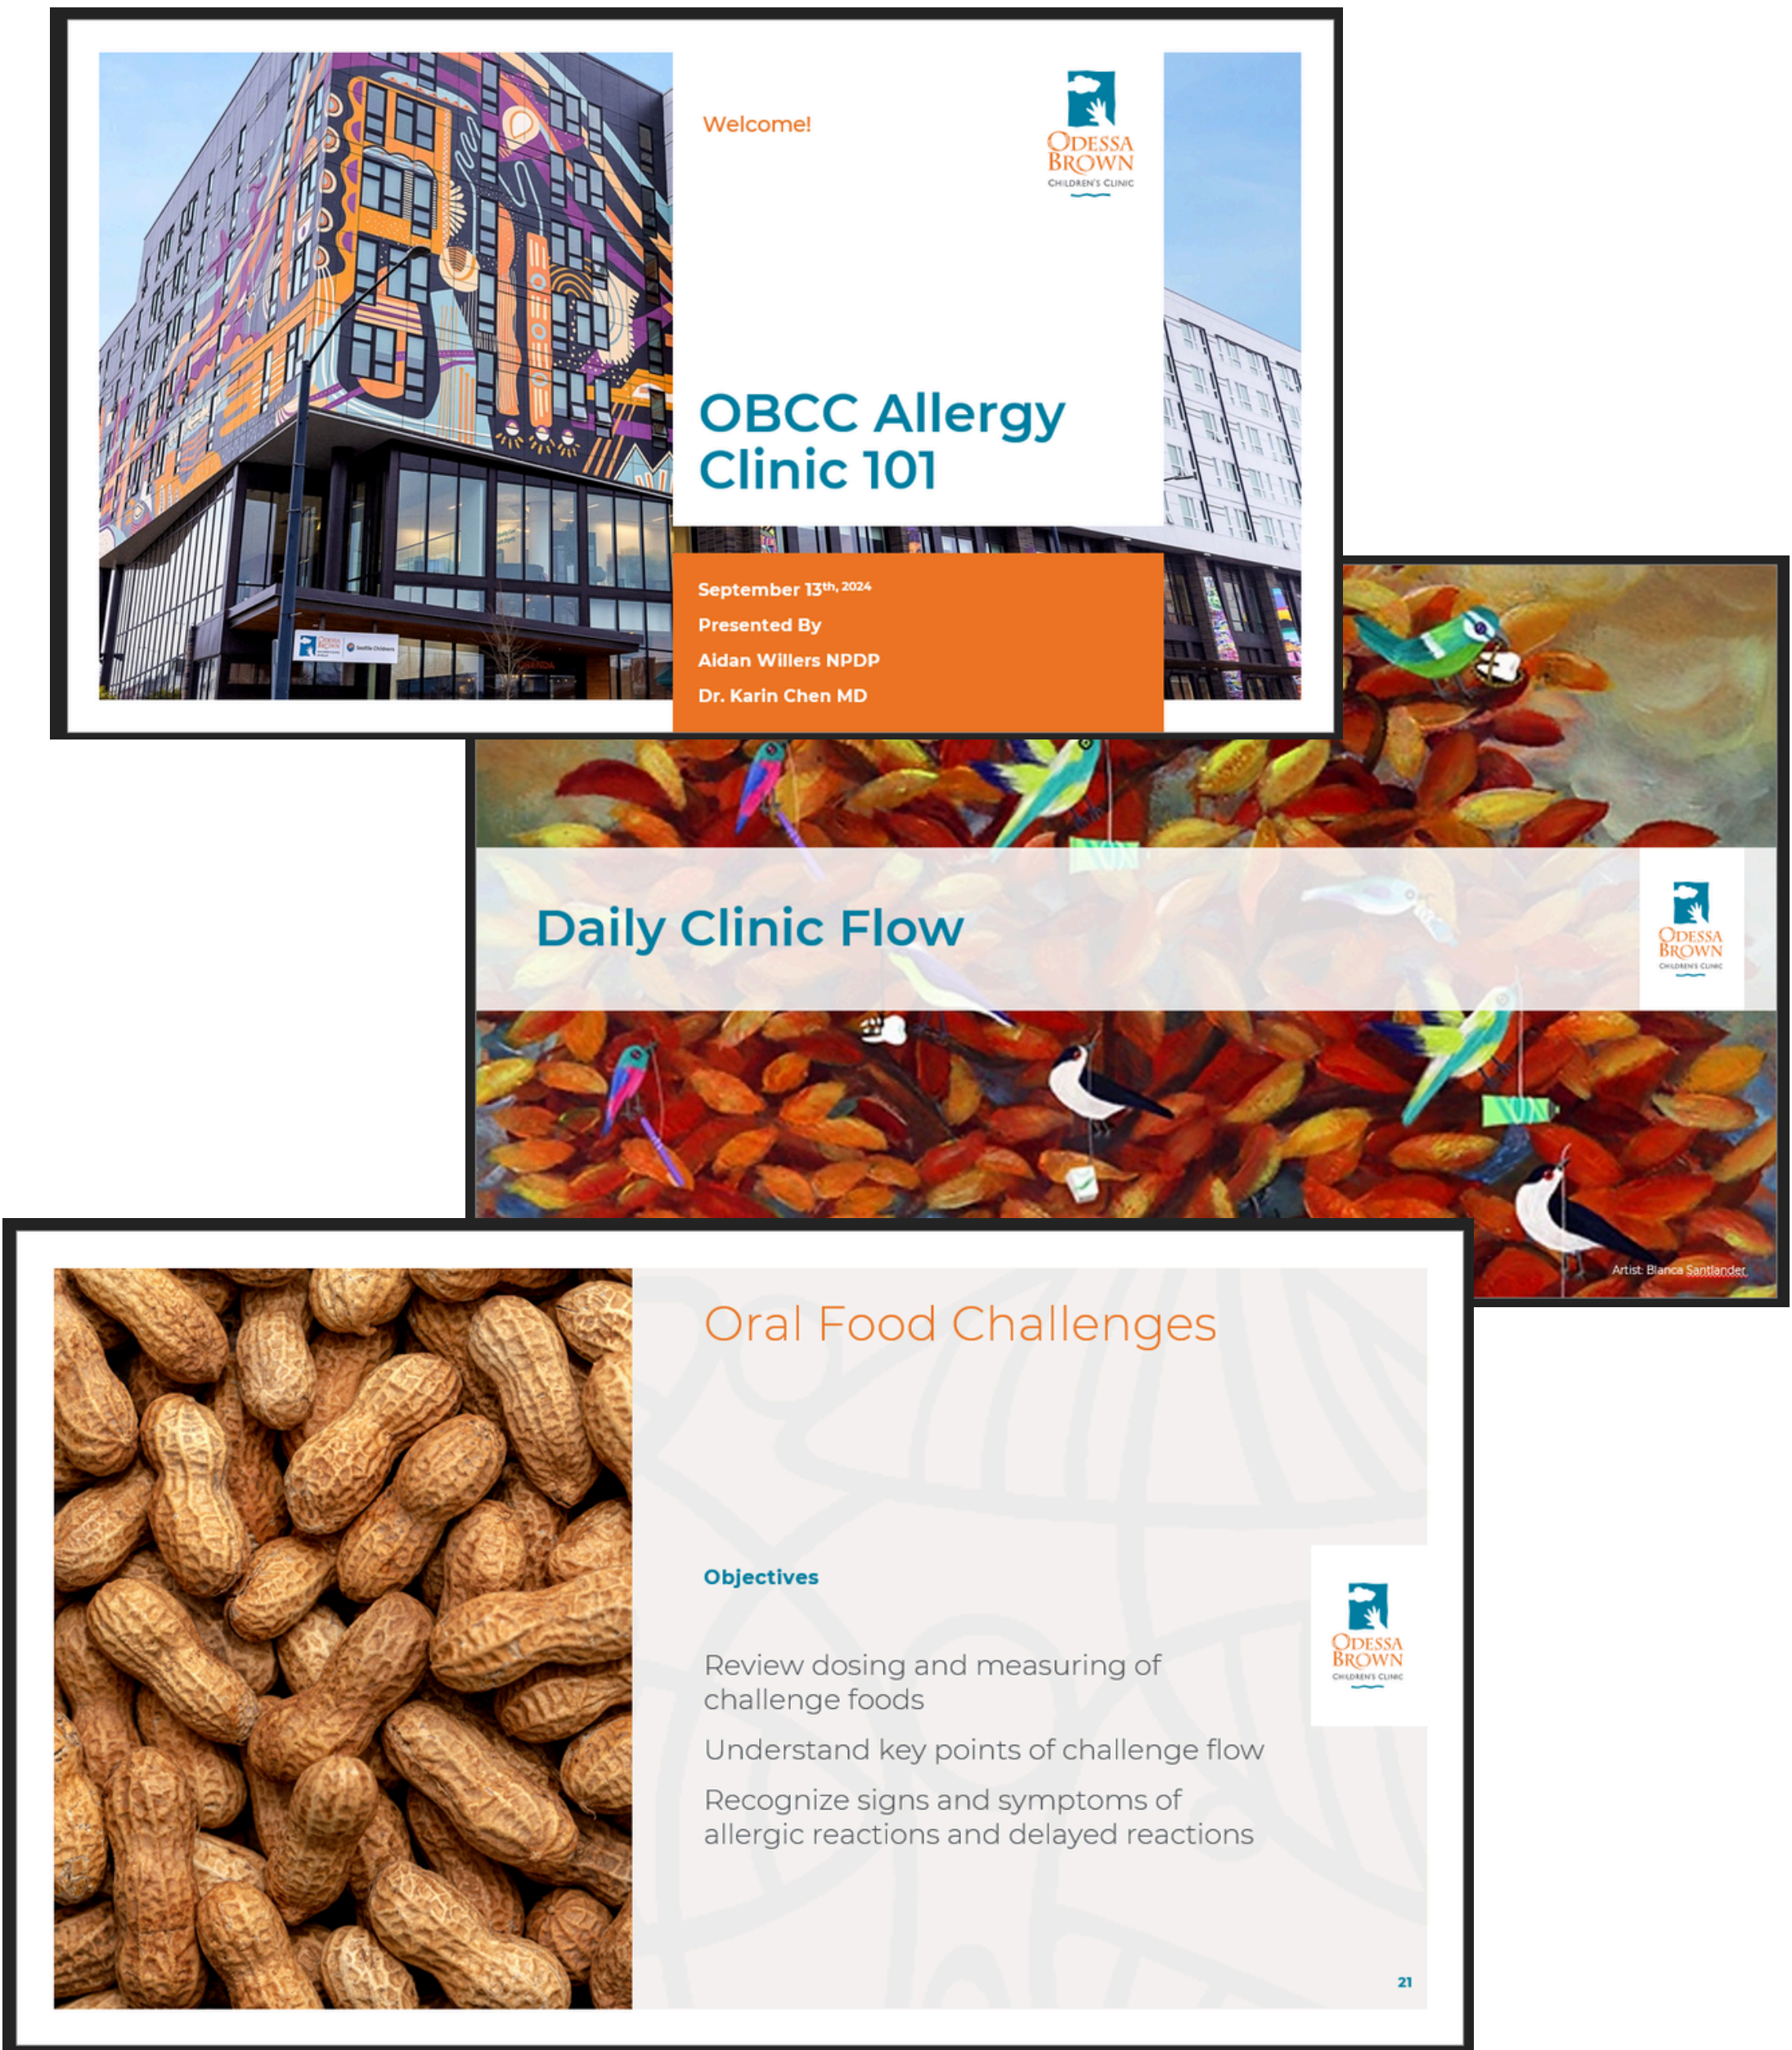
Welcome!

ODESSA BROWN CHILDREN'S CLINIC

OBCC Allergy Clinic 101

September 13$^{th, 2024}$

Presented By

Aidan Willers NPDP

Dr. Karin Chen MD

Daily Clinic Flow

ODESSA BROWN CHILDREN'S CLINIC

Artist: Blanca Santlander

Oral Food Challenges

Objectives

Review dosing and measuring of challenge foods

Understand key points of challenge flow

Recognize signs and symptoms of allergic reactions and delayed reactions

ODESSA BROWN CHILDREN'S CLINIC

21